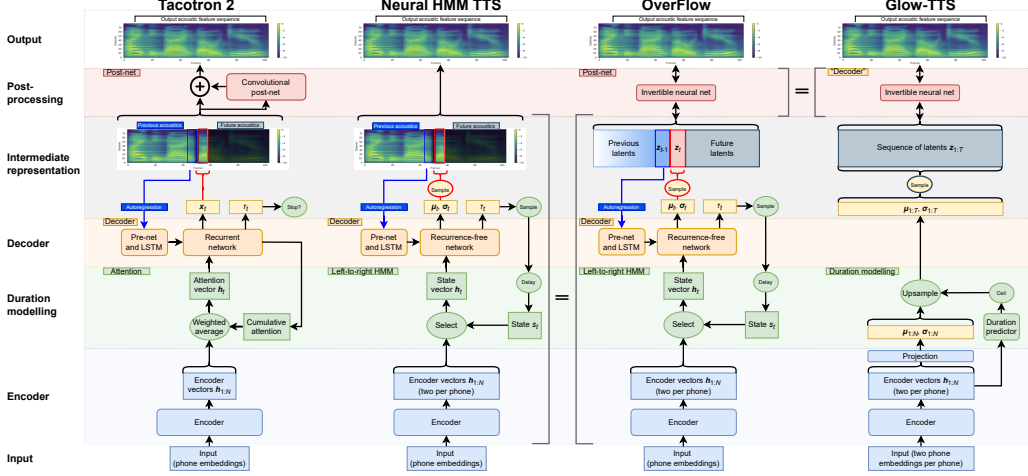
Tacotron 2

Neural HMM TTS

OverFlow

Glow-TTS

Output

Output acoustic feature sequence

Output acoustic feature sequence

Output acoustic feature sequence

Output acoustic feature sequence

Post-processing

Post-net

Convolutional post-net

Post-net

Invertible neural net

=

"Decoder"

Invertible neural net

Intermediate representation

Previous acoustics

Future acoustics

Previous acoustics

Future acoustics

Previous latents

$z_{t-1}$

$z_t$

Future latents

Sequence of latents $z_{1:T}$

Sample

Sample

Sample

Autoregression

$x_t$

$\tau_t$

Stop?

Autoregression

$\mu_t, \sigma_t$

$\tau_t$

Sample

Autoregression

$\mu_t, \sigma_t$

$\tau_t$

Sample

$\mu_{1:T}, \sigma_{1:T}$

Decoder

Decoder

Pre-net and LSTM

Recurrent network

Decoder

Pre-net and LSTM

Recurrence-free network

Decoder

Pre-net and LSTM

Recurrence-free network

Duration modelling

Attention

Attention vector $h_t$

Weighted average

Cumulative attention

Left-to-right HMM

State vector $h_t$

Delay

Select

State $s_t$

=

Left-to-right HMM

State vector $h_t$

Delay

Select

State $s_t$

Duration modelling

Upsample

Ceil

$\mu_{1:N}, \sigma_{1:N}$

Duration predictor

Projection

Encoder

Encoder vectors $h_{1:N}$

Encoder

Encoder vectors $h_{1:N}$ (two per phone)

Encoder

Encoder vectors $h_{1:N}$ (two per phone)

Encoder

Encoder vectors $h_{1:N}$ (two per phone)

Encoder

Input

Input (phone embeddings)

Input (phone embeddings)

Input (phone embeddings)

Input (two phone embeddings per phone)